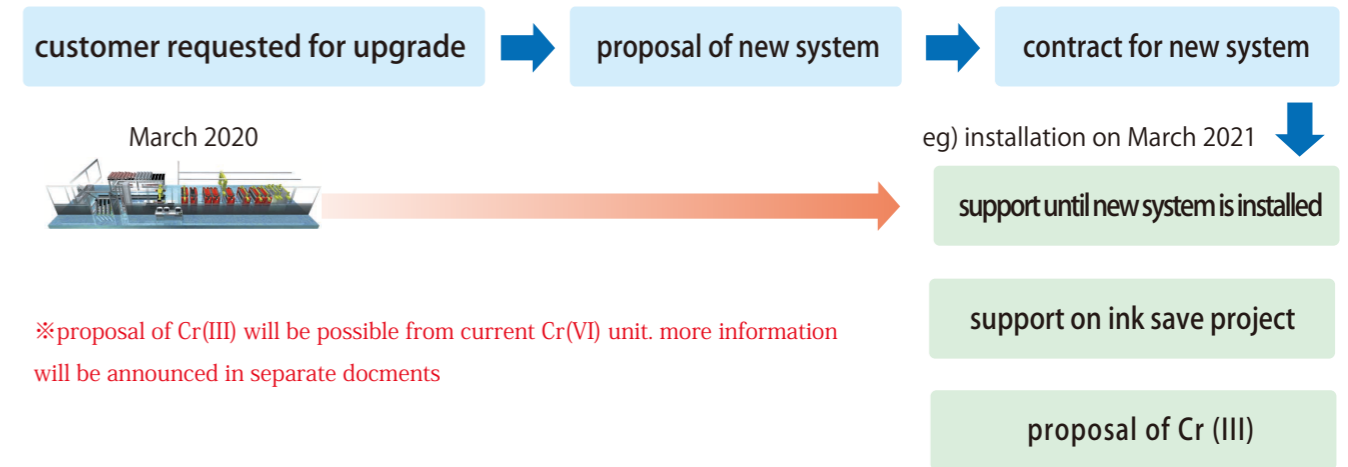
customer requested for upgrade

proposal of new system

contract for new system

March 2020

eg) installation on March 2021

support until new system is installed

support on ink save project

proposal of Cr (III)

※proposal of Cr(III) will be possible from current Cr(VI) unit. more information will be announced in separate docments